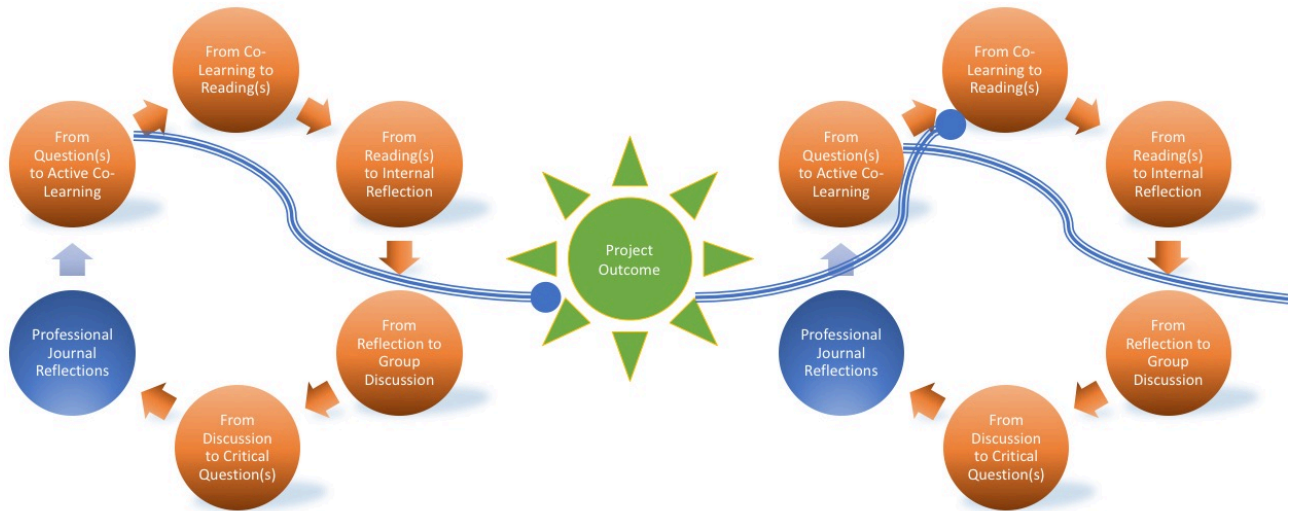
From Co-Learning to Reading(s)

From Question(s) to Active Co-Learning

From Reading(s) to Internal Reflection

Professional Journal Reflections

From Reflection to Group Discussion

From Discussion to Critical Question(s)

Project Outcome

From Co-Learning to Reading(s)

From Question(s) to Active Co-Learning

From Reading(s) to Internal Reflection

Professional Journal Reflections

From Reflection to Group Discussion

From Discussion to Critical Question(s)